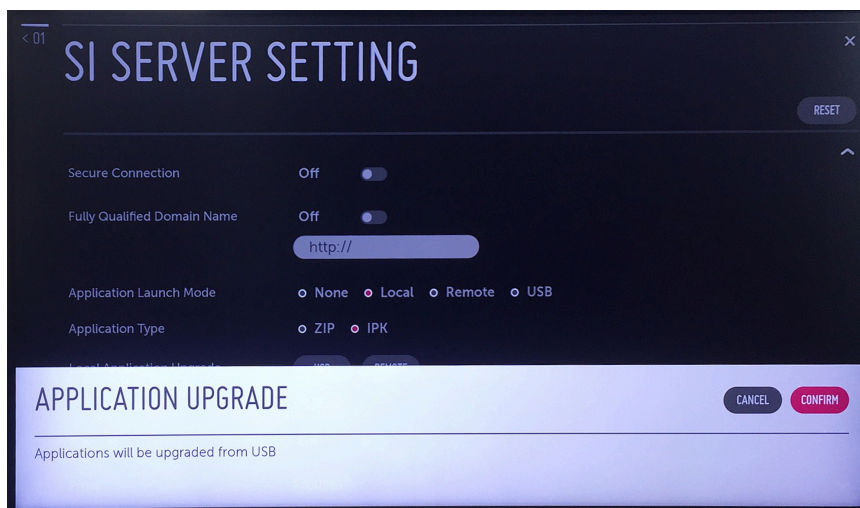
< 01

SI SERVER SETTING

×

RESET

Secure Connection Off

Fully Qualified Domain Name Off

http://

Application Launch Mode None Local Remote USB

Application Type ZIP IPK

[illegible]

APPLICATION UPGRADE

CANCEL CONFIRM

Applications will be upgraded from USB